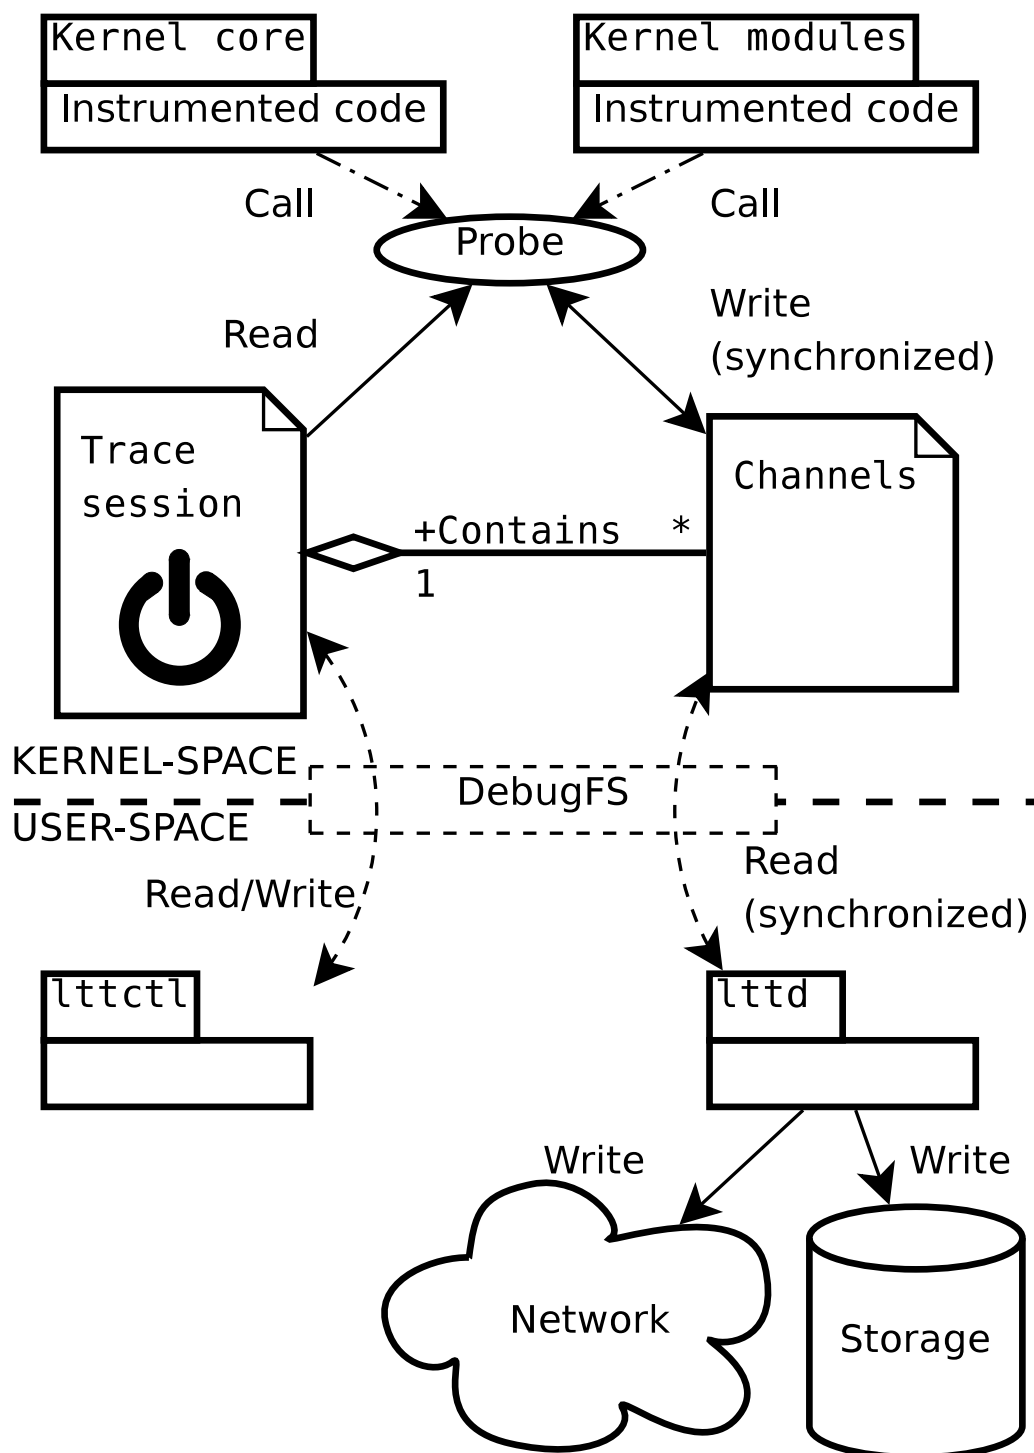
Kernel core
Instrumented code

Kernel modules
Instrumented code

Call

Call

Probe

Read

Write (synchronized)

Trace session

Channels

+Contains *
1

KERNEL-SPACE
DebugFS
USER-SPACE

Read/Write

Read (synchronized)

lttctl

lttd

Write

Write

Network

Storage